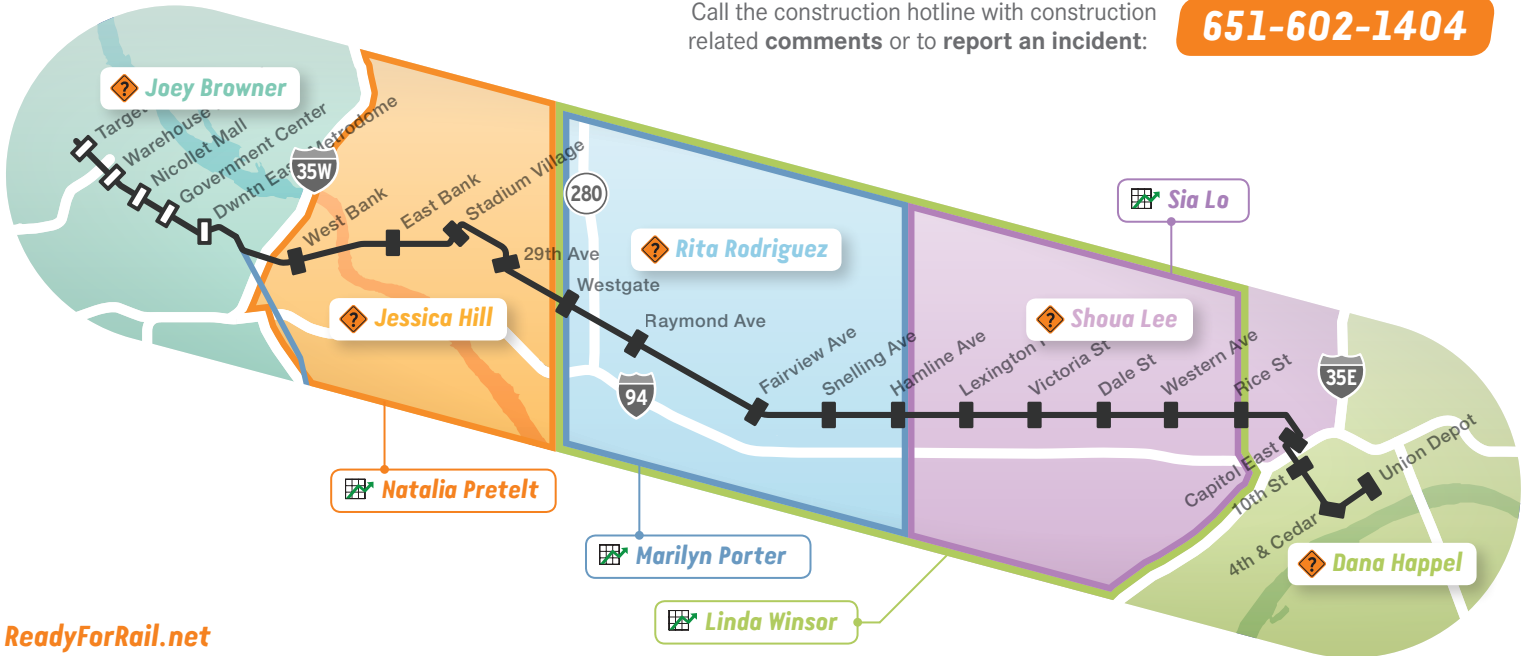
Call the construction hotline with construction related **comments** or to **report an incident**:

651-602-1404

Joey Browner

Target

Warehouse

Nicollet Mall

Government Center

Dwntn East Metrodome

35W

West Bank

East Bank

Stadium Village

280

29th Ave

Westgate

Rita Rodriguez

Raymond Ave

Jessica Hill

Sia Lo

Shoua Lee

Fairview Ave

Snelling Ave

Hamline Ave

Lexington Pkwy

Victoria St

Dale St

Western Ave

Rice St

35E

94

Capitol East

10th St

Union Depot

4th & Cedar

Natalia Pretelt

Marilyn Porter

Dana Happel

Linda Winsor

ReadyForRail.net